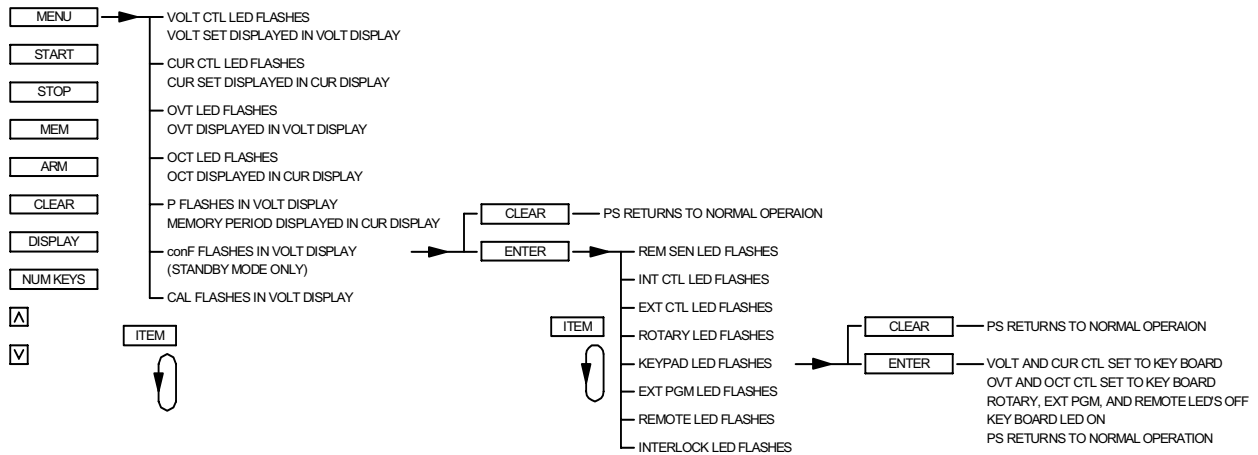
MENU

START

STOP

MEM

ARM

CLEAR

DISPLAY

NUM KEYS

Λ

V

VOLT CTL LED FLASHES
VOLT SET DISPLAYED IN VOLT DISPLAY

CUR CTL LED FLASHES
CUR SET DISPLAYED IN CUR DISPLAY

OVT LED FLASHES
OVT DISPLAYED IN VOLT DISPLAY

OCT LED FLASHES
OCT DISPLAYED IN CUR DISPLAY

P FLASHES IN VOLT DISPLAY
MEMORY PERIOD DISPLAYED IN CUR DISPLAY

conF FLASHES IN VOLT DISPLAY
(STANDBY MODE ONLY)

CAL FLASHES IN VOLT DISPLAY

ITEM

CLEAR

PS RETURNS TO NORMAL OPERAION

ENTER

REM SEN LED FLASHES

INT CTL LED FLASHES

EXT CTL LED FLASHES

ROTARY LED FLASHES

KEYPAD LED FLASHES

EXT PGM LED FLASHES

REMOTE LED FLASHES

INTERLOCK LED FLASHES

ITEM

CLEAR

PS RETURNS TO NORMAL OPERAION

ENTER

VOLT AND CUR CTL SET TO KEY BOARD
OVT AND OCT CTL SET TO KEY BOARD
ROTARY, EXT PGM, AND REMOTE LED'S OFF
KEY BOARD LED ON
PS RETURNS TO NORMAL OPERATION